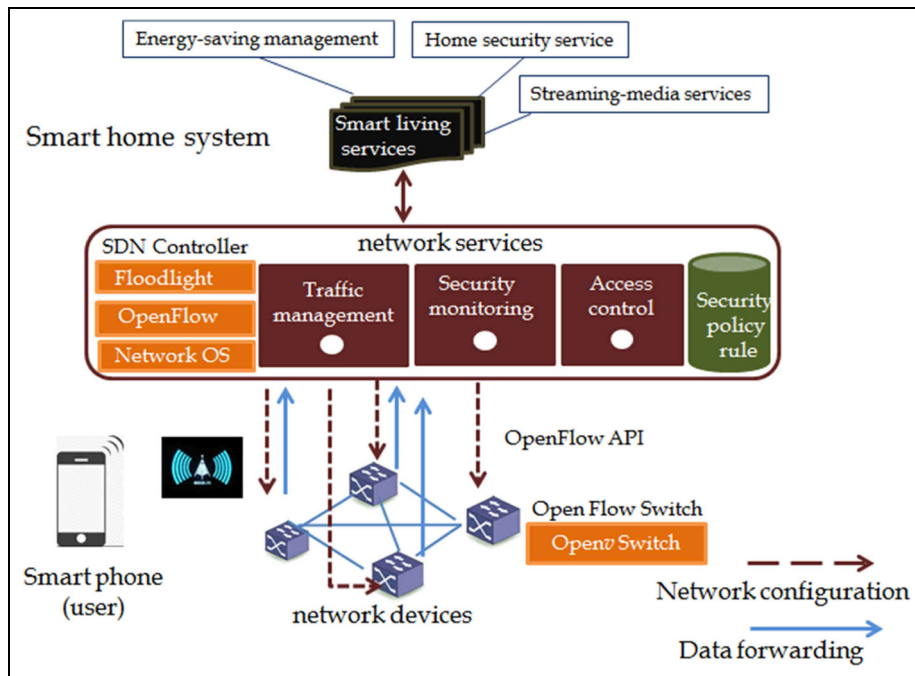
Energy-saving management

Home security service

Streaming-media services

Smart home system

Smart living services

SDN Controller

network services

Floodlight

OpenFlow

Network OS

Traffic management

Security monitoring

Access control

Security policy rule

OpenFlow API

Open Flow Switch

Openv Switch

Smart phone (user)

network devices

Network configuration

Data forwarding